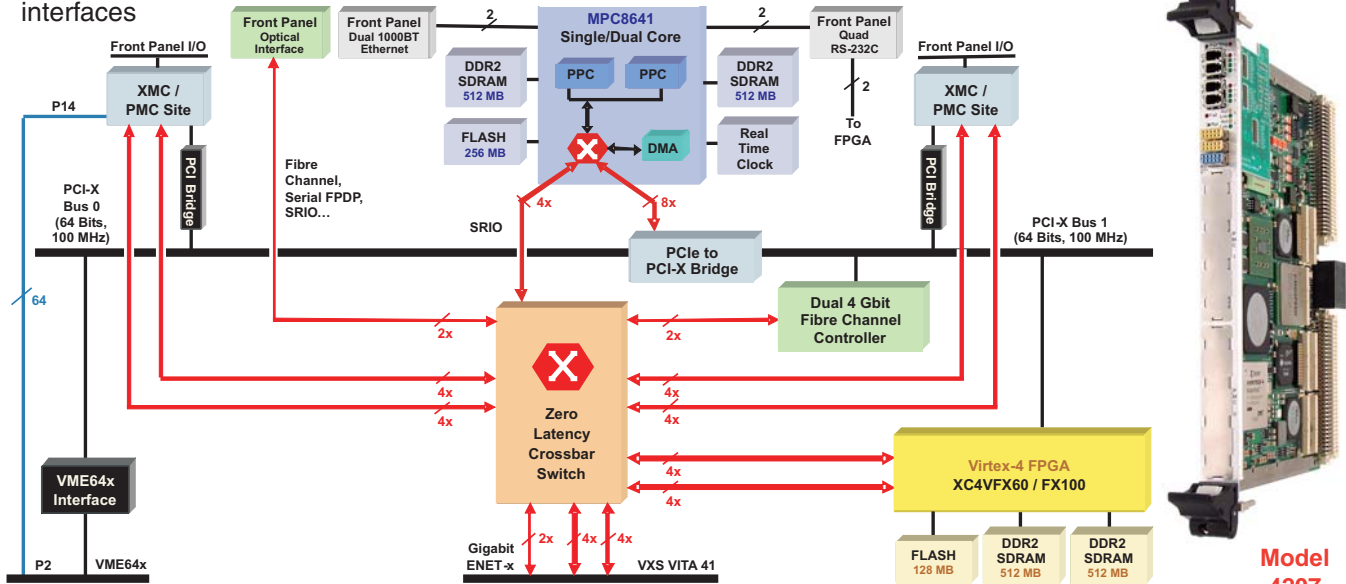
interfaces

Front Panel Optical Interface

Front Panel Dual 1000BT Ethernet

2

MPC8641 Single/Dual Core

2

Front Panel Quad RS-232C

Front Panel I/O

XMC / PMC Site

DDR2 SDRAM 512 MB

PPC

PPC

DDR2 SDRAM 512 MB

2

To FPGA

Front Panel I/O

XMC / PMC Site

P14

FLASH 256 MB

DMA

Real Time Clock

PCI Bridge

Fibre Channel, Serial FPDP, SRIO...

PCI Bridge

PCI-X Bus 0 (64 Bits, 100 MHz)

4x

8x

SRIO

PCI-X Bus 1 (64 Bits, 100 MHz)

PCIe to PCI-X Bridge

64

Dual 4 Gbit Fibre Channel Controller

2x

2x

4x

4x

4x

4x

Zero Latency Crossbar Switch

4x

4x

Virtex-4 FPGA XC4VFX60 / FX100

VME64x Interface

Gigabit ENET-x

2x

4x

4x

P2

VME64x

VXS VITA 41

FLASH 128 MB

DDR2 SDRAM 512 MB

DDR2 SDRAM 512 MB

Model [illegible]